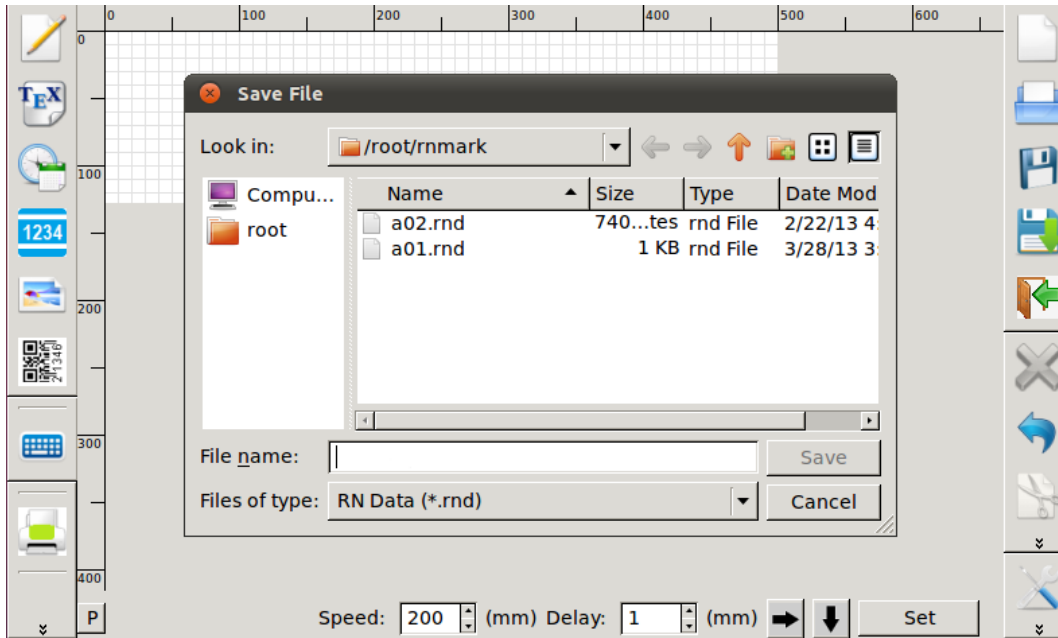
0 100 200 300 400 500 600

0

100

200

300

400

TEX

1234

2º1346

Save File

Look in: /root/rnmark

Compu...

root

| Name | Size | Type | Date Mod |
|---|---|---|---|
| a02.rnd | 740...tes | rnd File | 2/22/13 4 |
| a01.rnd | 1 KB | rnd File | 3/28/13 3 |

File name:

Save

Files of type: RN Data (*.rnd)

Cancel

P

Speed: 200 (mm) Delay: 1 (mm)

Set